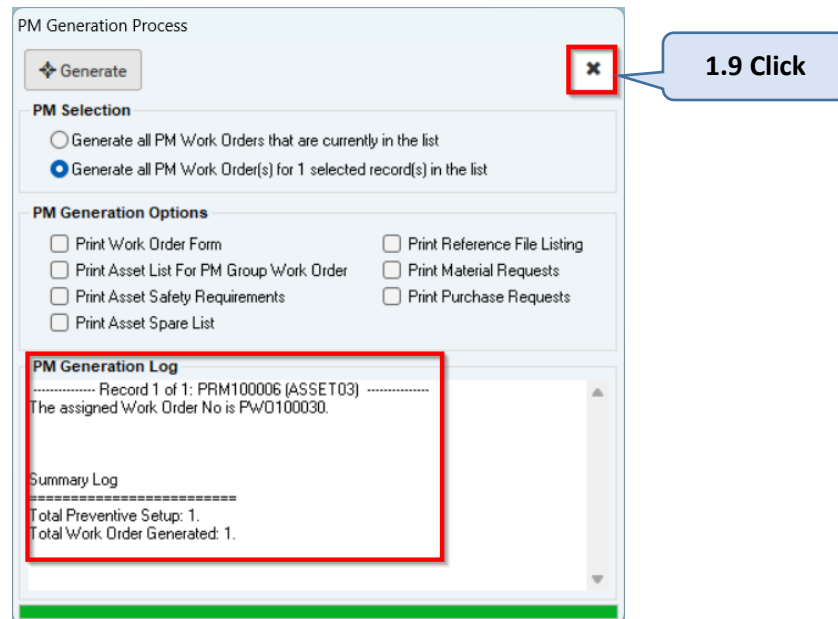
PM Generation Process

Generate

1.9 Click

PM Selection

Generate all PM Work Orders that are currently in the list

Generate all PM Work Order(s) for 1 selected record(s) in the list

PM Generation Options

Print Work Order Form

Print Asset List For PM Group Work Order

Print Asset Safety Requirements

Print Asset Spare List

Print Reference File Listing

Print Material Requests

Print Purchase Requests

PM Generation Log

-------------- Record 1 of 1: PRM100006 (ASSET03) --------------
The assigned Work Order No is PWO100030.

Summary Log
========================
Total Preventive Setup: 1.
Total Work Order Generated: 1.